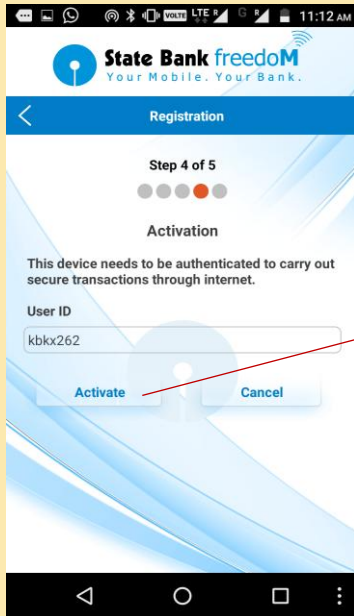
VOLTE LTE R G R 11:12 AM

State Bank freedoM
Your Mobile. Your Bank.

Registration

Step 4 of 5

Activation

This device needs to be authenticated to carry out secure transactions through internet.

User ID

kbkx262

Activate

Cancel